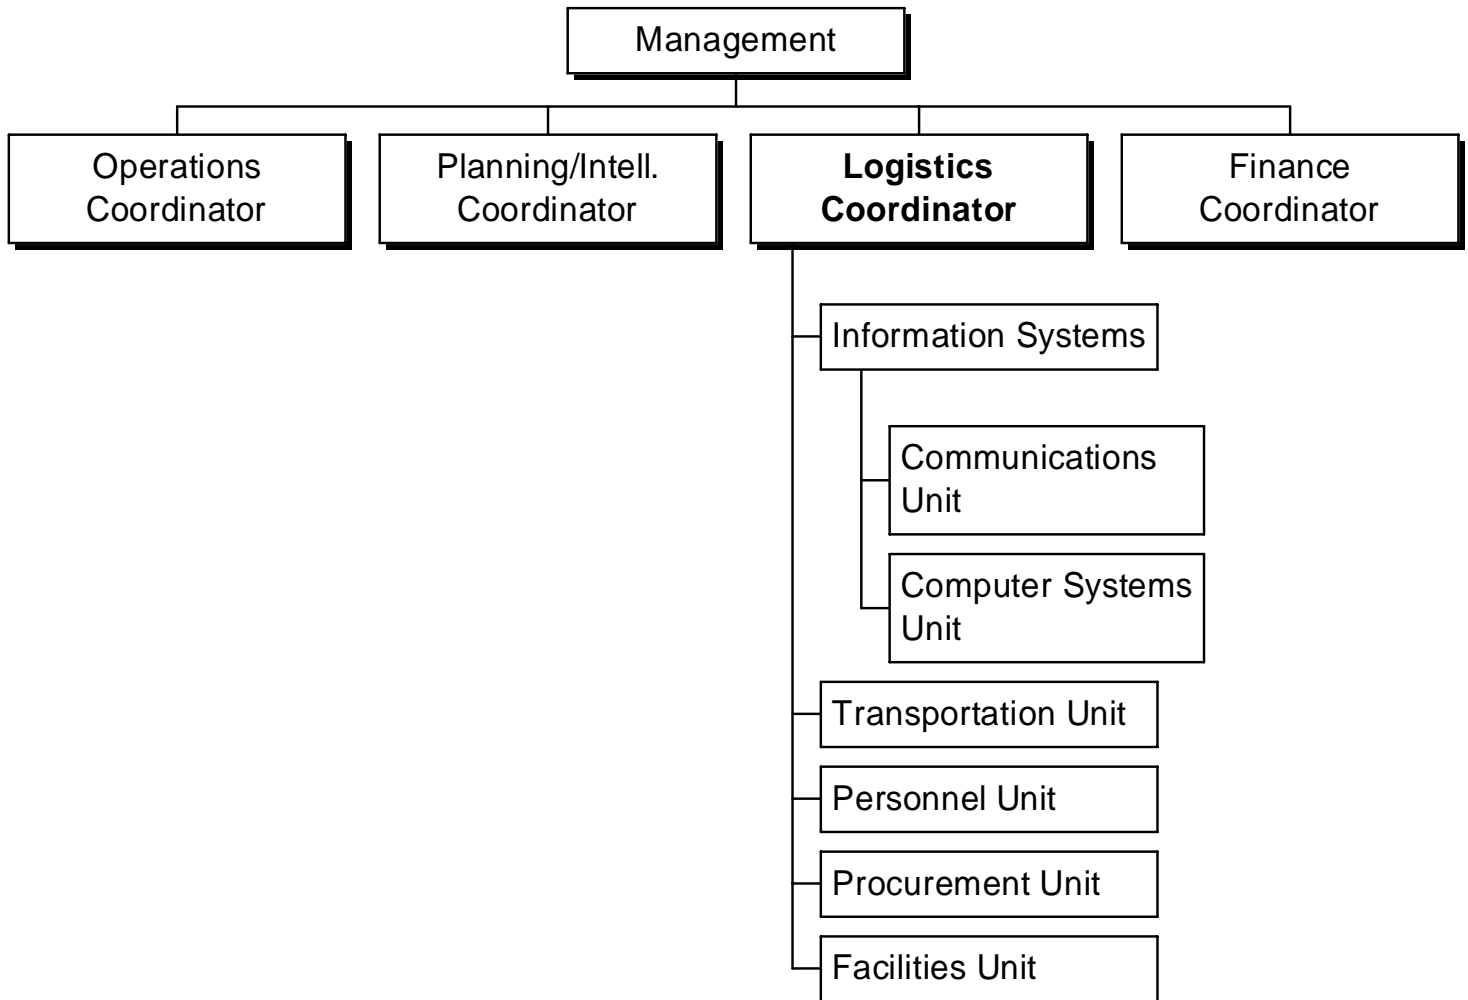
Management

Operations Coordinator

Planning/Intell. Coordinator

Logistics Coordinator

Finance Coordinator

Information Systems

Communications Unit

Computer Systems Unit

Transportation Unit

Personnel Unit

Procurement Unit

Facilities Unit